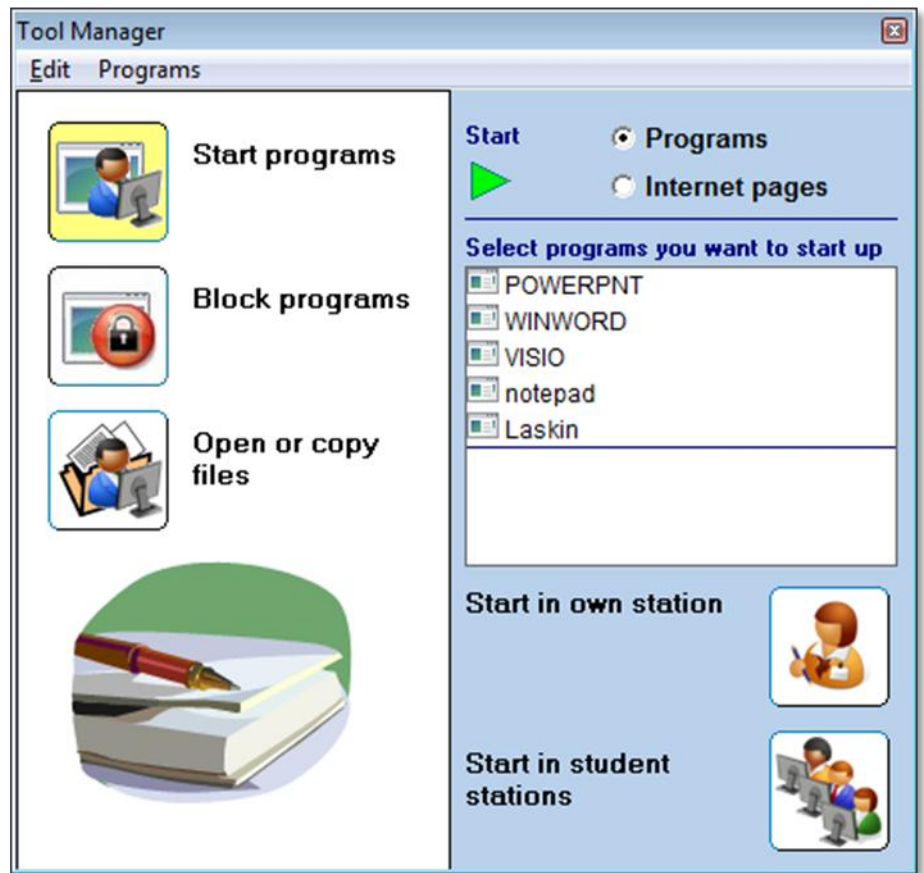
Tool Manager

Edit Programs

Start programs

Block programs

Open or copy files

Start

Programs

Internet pages

Select programs you want to start up

POWERPNT
WINWORD
VISIO
notepad
Laskin

Start in own station

Start in student stations